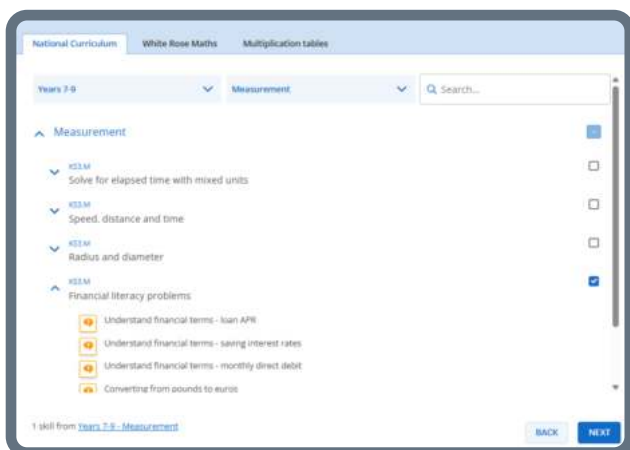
National Curriculum | White Rose Maths | Multiplication tables

Years 7-9 | Measurement | Search...

Measurement

KS3.M
Solve for elapsed time with mixed units

KS3.M
Speed, distance and time

KS3.M
Radius and diameter

KS3.M
Financial literacy problems

Understand financial terms - loan APR

Understand financial terms - saving interest rates

Understand financial terms - monthly direct debit

Converting from pounds to euros

1 skill from Years 7-9 - Measurement

BACK

NEXT